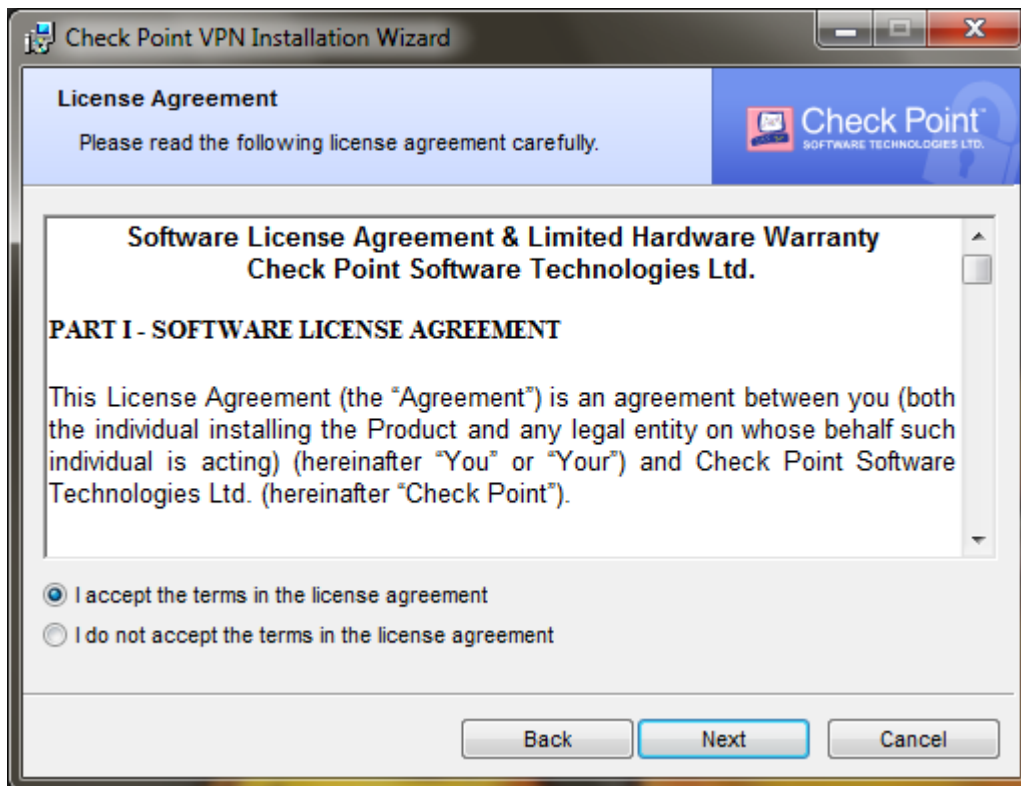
Check Point VPN Installation Wizard

License Agreement

Please read the following license agreement carefully.

Check Point
SOFTWARE TECHNOLOGIES LTD.

Software License Agreement & Limited Hardware Warranty
Check Point Software Technologies Ltd.

PART I - SOFTWARE LICENSE AGREEMENT

This License Agreement (the "Agreement") is an agreement between you (both the individual installing the Product and any legal entity on whose behalf such individual is acting) (hereinafter "You" or "Your") and Check Point Software Technologies Ltd. (hereinafter "Check Point").

I accept the terms in the license agreement

I do not accept the terms in the license agreement

Back

Next

Cancel